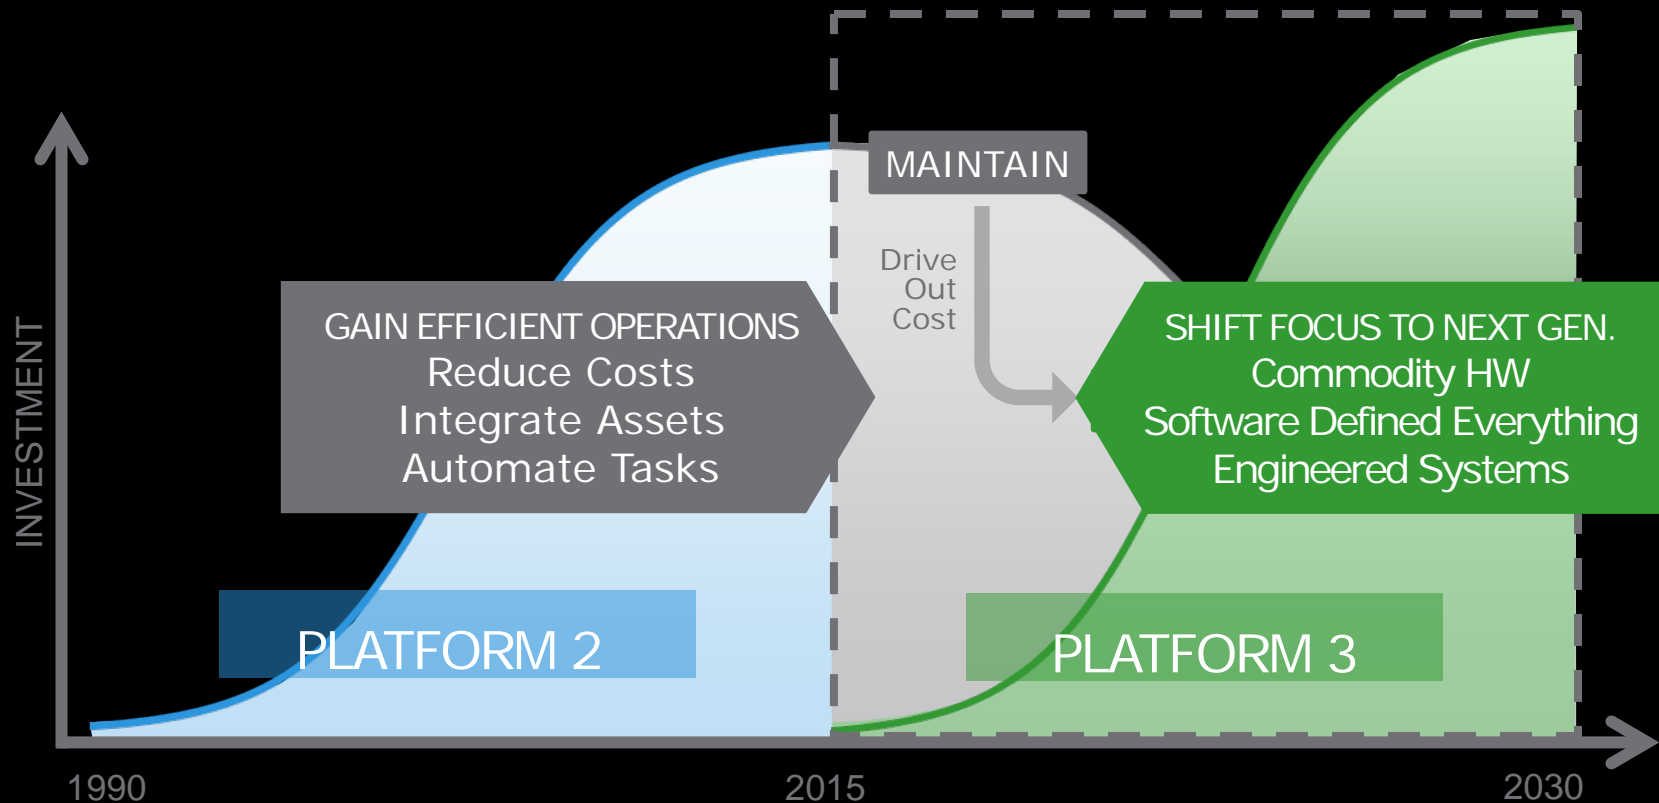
INVESTMENT

GAIN EFFICIENT OPERATIONS
Reduce Costs
Integrate Assets
Automate Tasks

MAINTAIN

Drive
Out
Cost

SHIFT FOCUS TO NEXT GEN.
Commodity HW
Software Defined Everything
Engineered Systems

PLATFORM 2

PLATFORM 3

1990

2015

2030